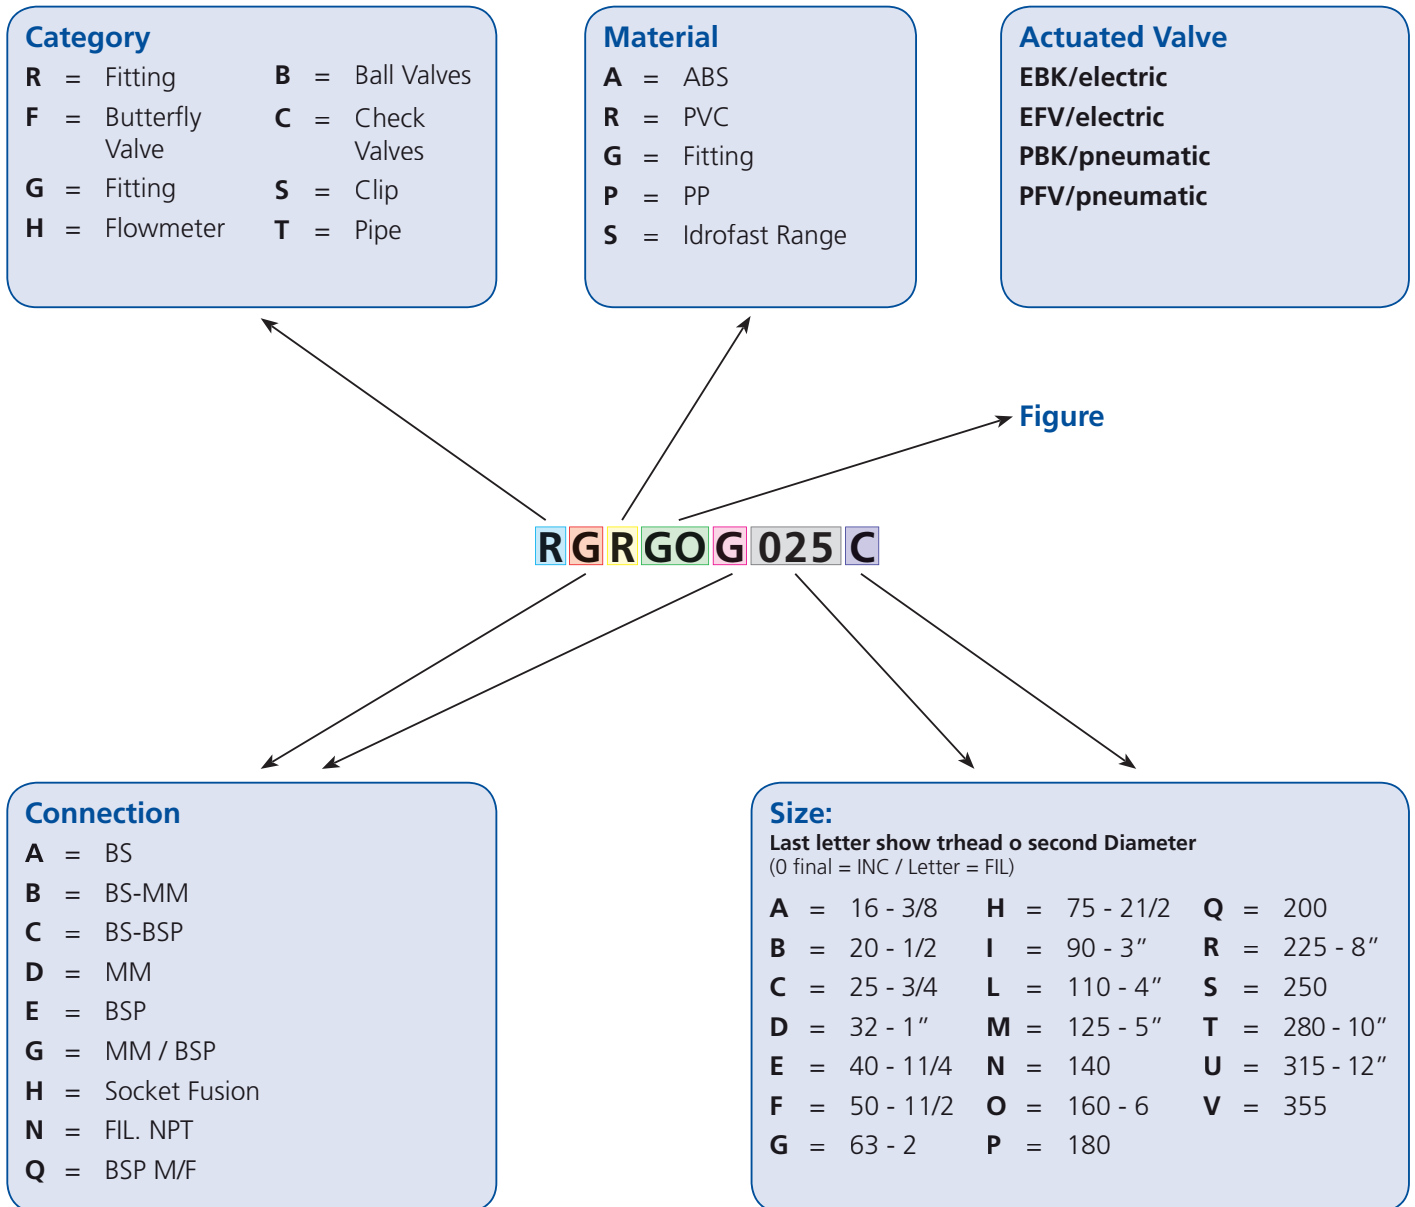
**Category**

| | | | | | |
|---|---|---|---|---|---|
| **R** | = | Fitting | **B** | = | Ball Valves |
| **F** | = | Butterfly Valve | **C** | = | Check Valves |
| **G** | = | Fitting | **S** | = | Clip |
| **H** | = | Flowmeter | **T** | = | Pipe |

**Material**

**A** = ABS
**R** = PVC
**G** = Fitting
**P** = PP
**S** = Idrofast Range

**Actuated Valve**

**EBK/electric**
**EFV/electric**
**PBK/pneumatic**
**PFV/pneumatic**

**Figure**

R G R GO G 025 C

**Connection**

**A** = BS
**B** = BS-MM
**C** = BS-BSP
**D** = MM
**E** = BSP
**G** = MM / BSP
**H** = Socket Fusion
**N** = FIL. NPT
**Q** = BSP M/F

**Size:**
**Last letter show trhead o second Diameter**
(0 final = INC / Letter = FIL)

| | | | | | | | | |
|---|---|---|---|---|---|---|---|---|
| **A** | = | 16 - 3/8 | **H** | = | 75 - 21/2 | **Q** | = | 200 |
| **B** | = | 20 - 1/2 | **I** | = | 90 - 3″ | **R** | = | 225 - 8″ |
| **C** | = | 25 - 3/4 | **L** | = | 110 - 4″ | **S** | = | 250 |
| **D** | = | 32 - 1″ | **M** | = | 125 - 5″ | **T** | = | 280 - 10″ |
| **E** | = | 40 - 11/4 | **N** | = | 140 | **U** | = | 315 - 12″ |
| **F** | = | 50 - 11/2 | **O** | = | 160 - 6 | **V** | = | 355 |
| **G** | = | 63 - 2 | **P** | = | 180 | | | |